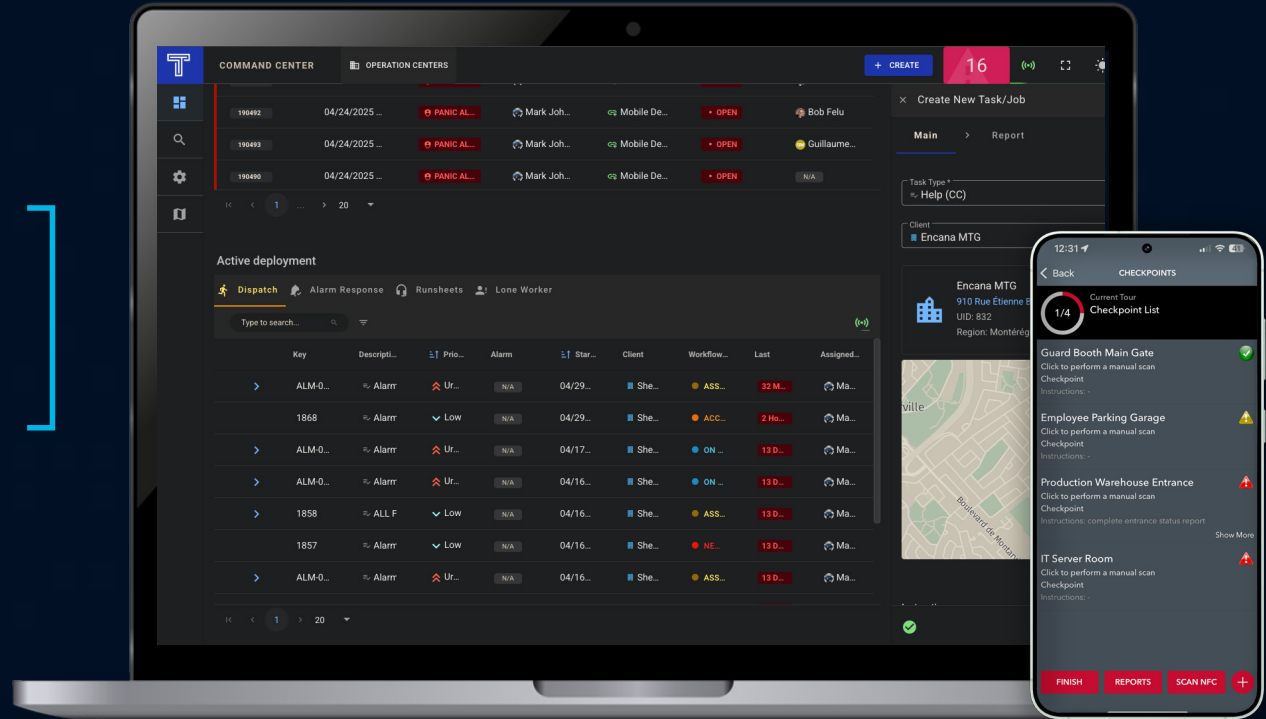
COMMAND CENTER
OPERATION CENTERS
+ CREATE
16

| | | | | | | |
|---|---|---|---|---|---|---|
| 190492 | 04/24/2025 ... | PANIC AL... | Mark Joh... | Mobile De... | • OPEN | Bob Felu |
| 190493 | 04/24/2025 ... | PANIC AL... | Mark Joh... | Mobile De... | • OPEN | Guillaume... |
| 190490 | 04/24/2025 ... | PANIC AL... | Mark Joh... | Mobile De... | • OPEN | N/A |

1 ... 20

Active deployment
Dispatch  Alarm Response  Runsheets  Lone Worker
Type to search...

| Key | Descripti... | Prio... | Alarm | Star... | Client | Workflow... | Last | Assigned... |
|---|---|---|---|---|---|---|---|---|
| ALM-0... | Alarm | Ur... | N/A | 04/29... | She... | ASS... | 32 M... | Ma... |
| 1868 | Alarm | Low | N/A | 04/29... | She... | ACC... | 2 Ho... | Ma... |
| ALM-0... | Alarm | Ur... | N/A | 04/17... | She... | ON ... | 13 D... | Ma... |
| ALM-0... | Alarm | Ur... | N/A | 04/16... | She... | ON ... | 13 D... | Ma... |
| 1858 | ALL F | Low | N/A | 04/16... | She... | ASS... | 13 D... | Ma... |
| 1857 | Alarm | Low | N/A | 04/16... | She... | NE... | 13 D... | Ma... |
| ALM-0... | Alarm | Ur... | N/A | 04/16... | She... | ASS... | 13 D... | Ma... |

1 20

Create New Task/Job
Main > Report
Task Type *
Help (CC)
Client
Encana MTG
Encana MTG
910 Rue Étienne B
UID: 832
Region: Montrég
ville
Boulevard de Montar

12:31
Back CHECKPOINTS
1/4 Current Tour
Checkpoint List
Guard Booth Main Gate
Click to perform a manual scan
Checkpoint
Instructions: -
Employee Parking Garage
Click to perform a manual scan
Checkpoint
Instructions: -
Production Warehouse Entrance
Click to perform a manual scan
Checkpoint
Instructions: complete entrance status report
Show More
IT Server Room
Click to perform a manual scan
Checkpoint
Instructions: -
FINISH REPORTS SCAN NFC +